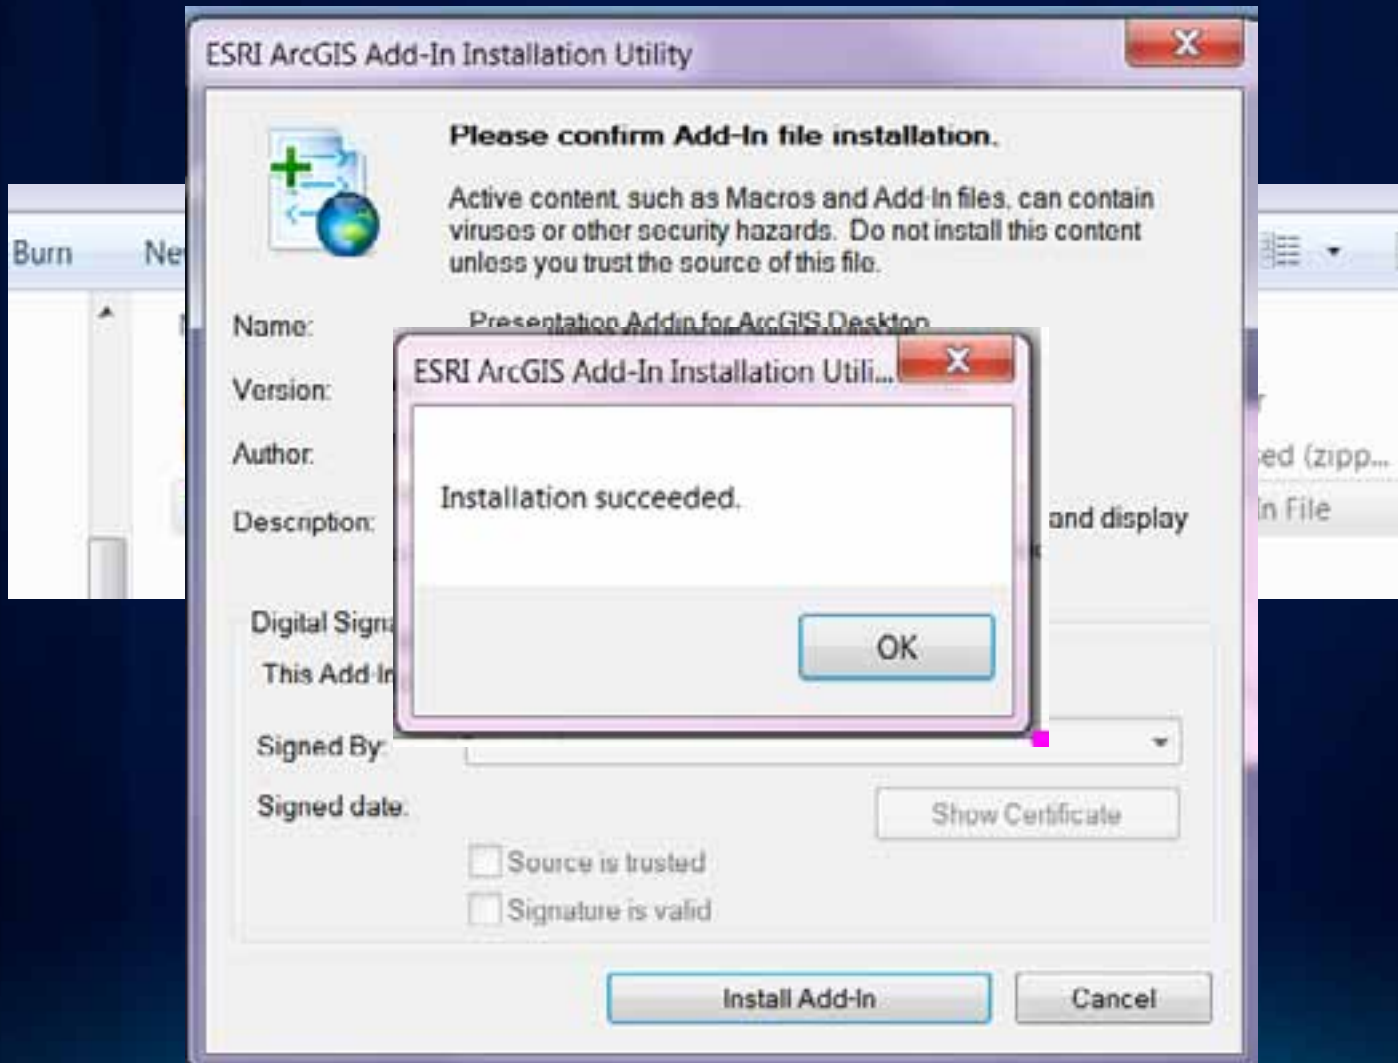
Burn

Ne

ESRI ArcGIS Add-In Installation Utility

Please confirm Add-In file installation.

Active content, such as Macros and Add-In files, can contain viruses or other security hazards. Do not install this content unless you trust the source of this file.

Name: Presentation Addin for ArcGIS Desktop

Version:

Author:

Description: and display

ed (zipp...

n File

ESRI ArcGIS Add-In Installation Utili...

Installation succeeded.

OK

Digital Signa

This Add-In

Signed By:

Signed date:

Show Certificate

Source is trusted

Signature is valid

Install Add-In

Cancel